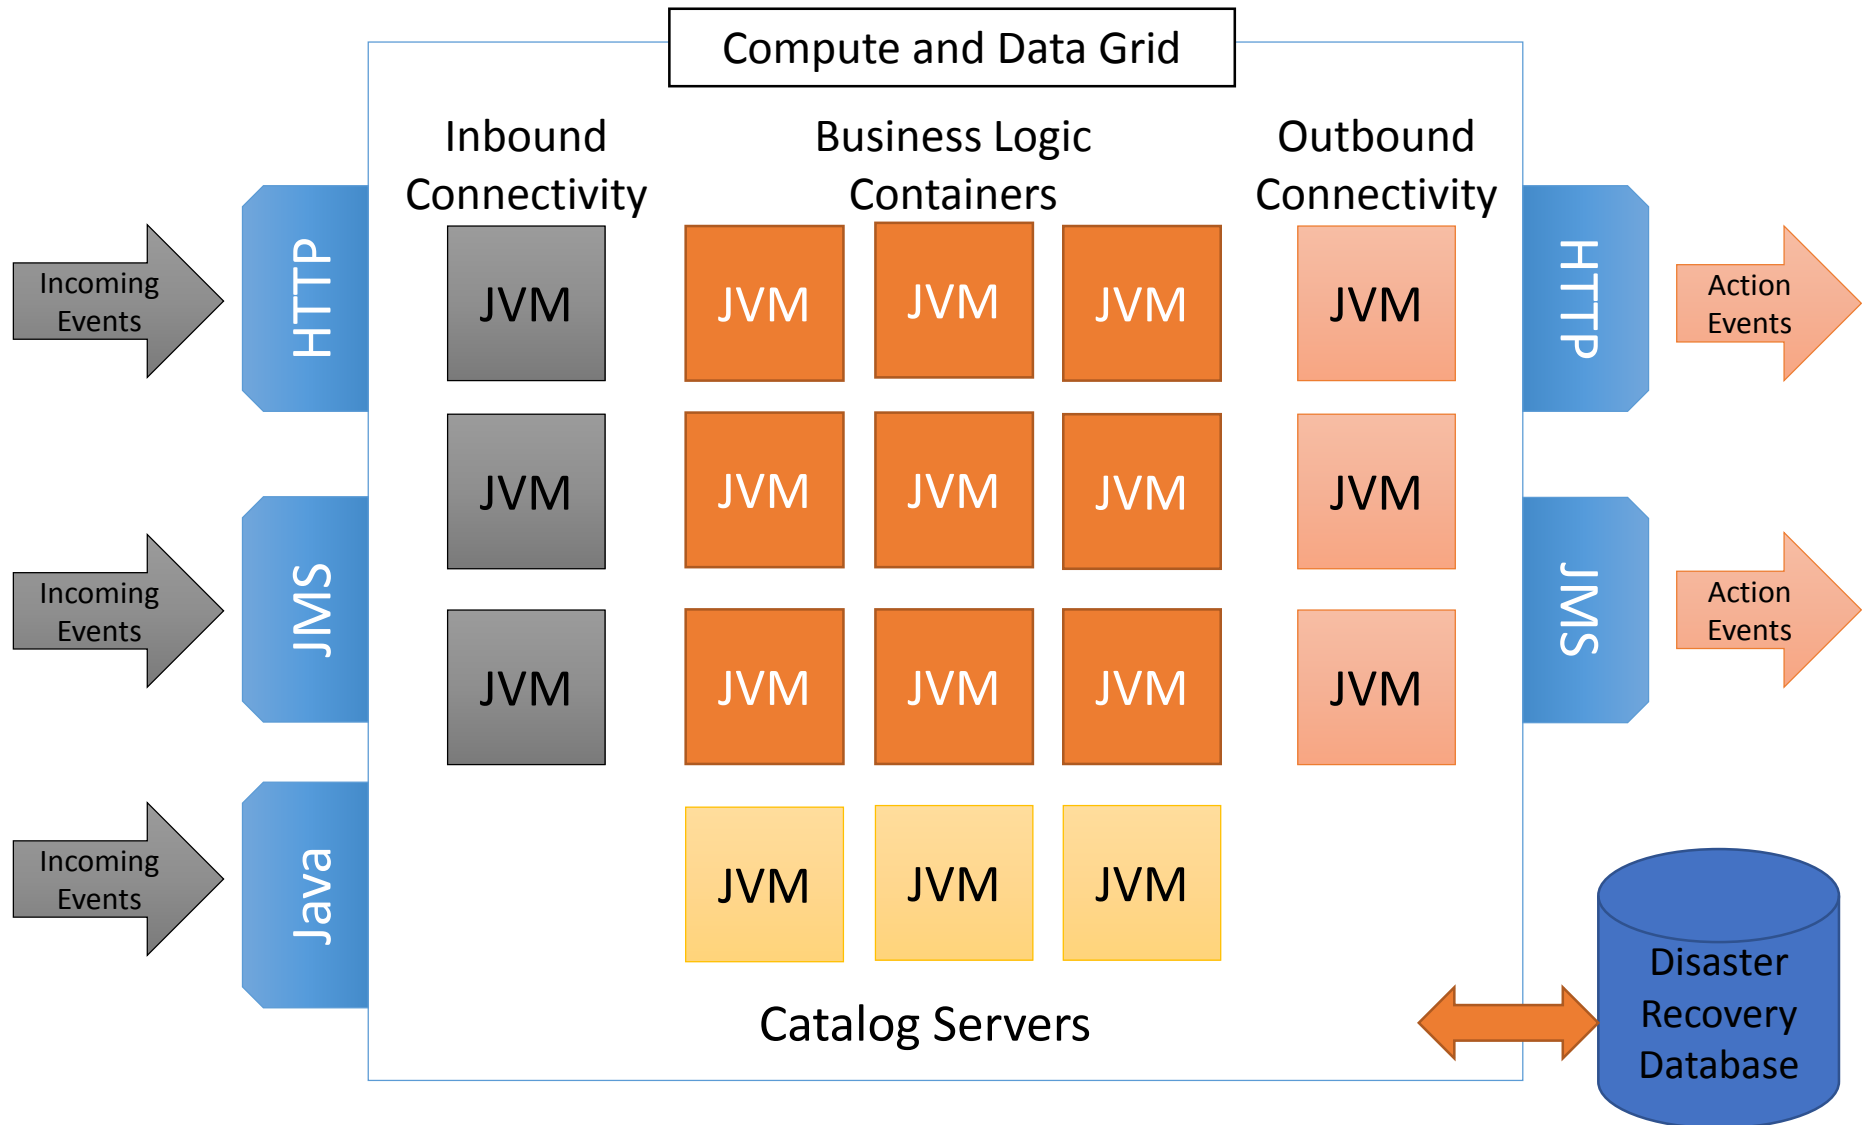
Compute and Data Grid

Inbound Connectivity

Business Logic Containers

Outbound Connectivity

Incoming Events

HTTP

JVM

JVM

JVM

JVM

JVM

Action Events

HTTP

JVM

JVM

JVM

JVM

JVM

Incoming Events

JMS

JVM

JVM

JVM

JVM

JVM

Action Events

JMS

Incoming Events

Java

JVM

JVM

JVM

Disaster Recovery Database

Catalog Servers